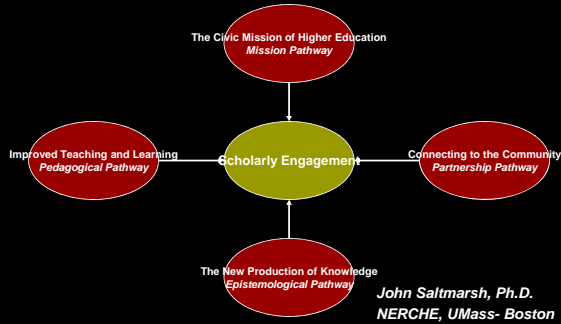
The Civic Mission of Higher Education
Mission Pathway

Improved Teaching and Learning
Pedagogical Pathway

Scholarly Engagement

Connecting to the Community
Partnership Pathway

The New Production of Knowledge
Epistemological Pathway

John Saltmarsh, Ph.D.
NERCHE, UMass- Boston